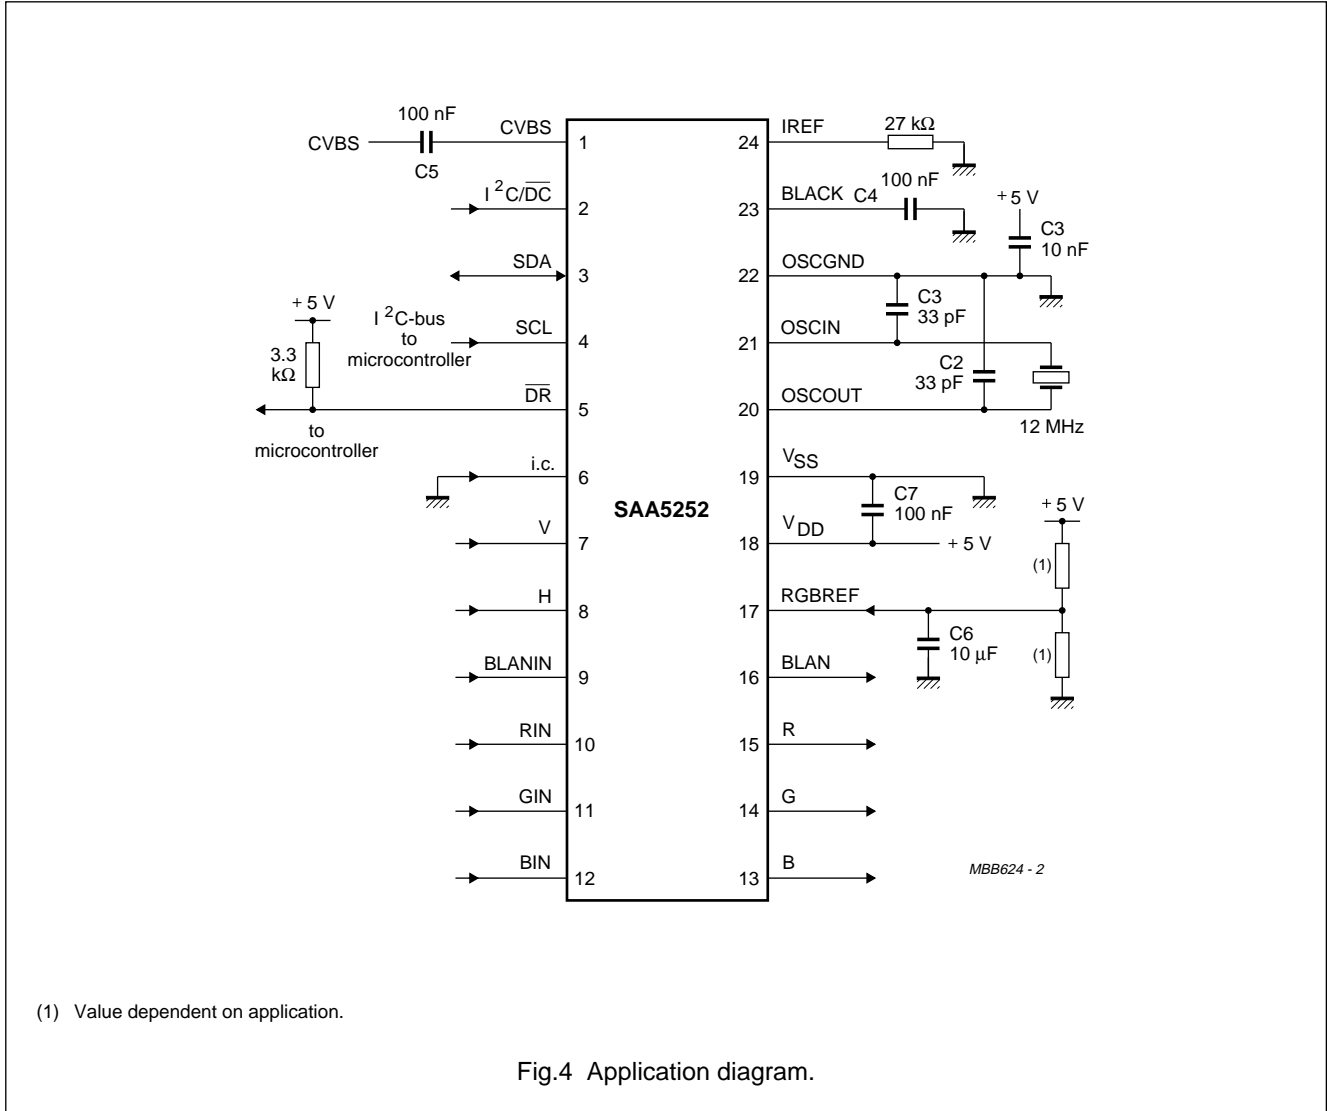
100 nF
CVBS
CVBS
1
C5
$I^2C/\overline{DC}$
2
SDA
3
+ 5 V
$I^2C$-bus
to
microcontroller
SCL
4
3.3
kΩ
$\overline{DR}$
5
to
microcontroller
i.c.
6
V
7
H
8
BLANIN
9
RIN
10
GIN
11
BIN
12

SAA5252

IREF
24
27 kΩ
BLACK
23
C4
100 nF
+ 5 V
C3
10 nF
OSCGND
22
C3
33 pF
OSCIN
21
C2
33 pF
OSCOUT
20
12 MHz
$V_{SS}$
19
C7
100 nF
$V_{DD}$
18
+ 5 V
+ 5 V
(1)
RGBREF
17
C6
10 μF
(1)
BLAN
16
R
15
G
14
B
13
MBB624 - 2

(1) Value dependent on application.

Fig.4 Application diagram.